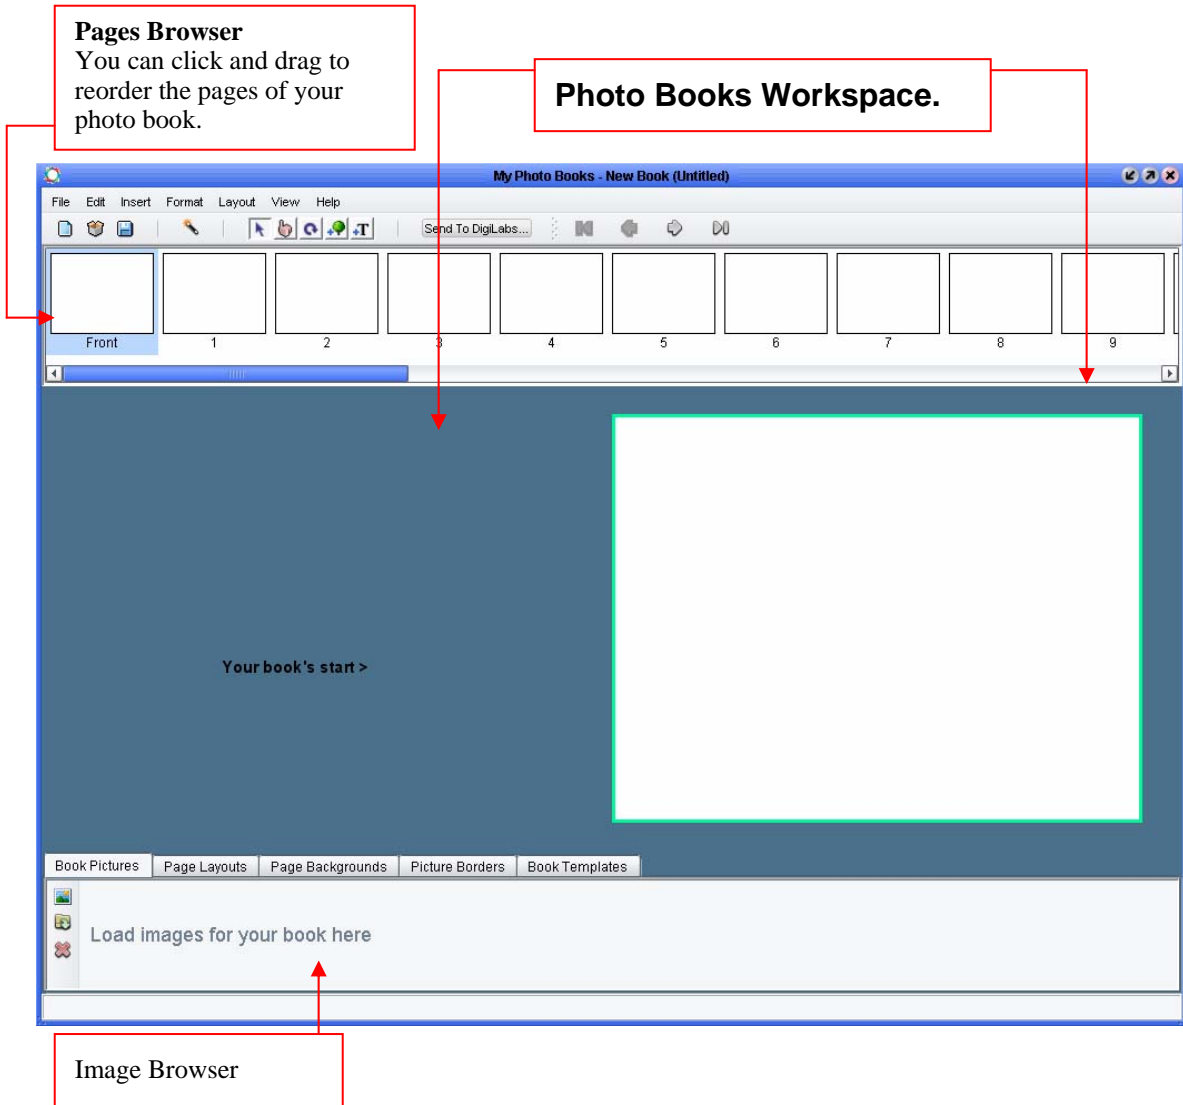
**Pages Browser**
You can click and drag to reorder the pages of your photo book.

**Photo Books Workspace.**

My Photo Books - New Book (Untitled)

File Edit Insert Format Layout View Help

Send To DigiLabs...

Front 1 2 3 4 5 6 7 8 9

Your book's start >

Book Pictures | Page Layouts | Page Backgrounds | Picture Borders | Book Templates

Load images for your book here

Image Browser